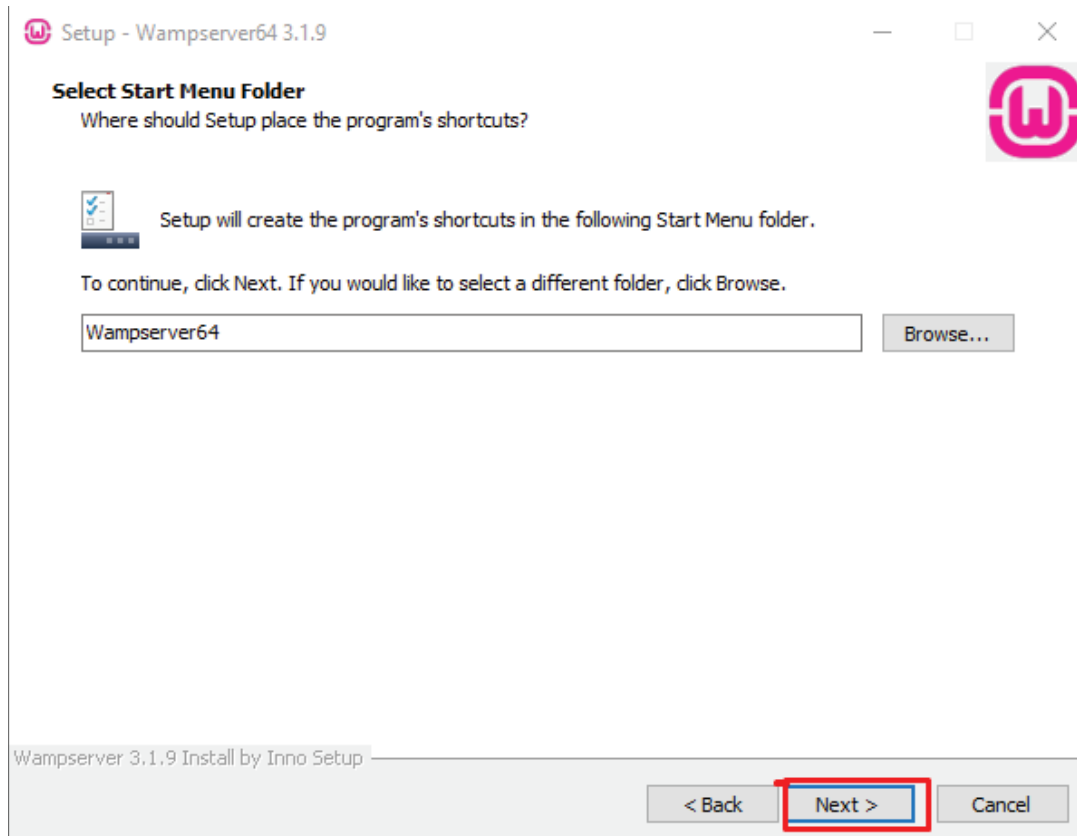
Setup - Wampserver64 3.1.9

Select Start Menu Folder
Where should Setup place the program's shortcuts?

Setup will create the program's shortcuts in the following Start Menu folder.

To continue, click Next. If you would like to select a different folder, click Browse.

Wampserver64

Browse...

Wampserver 3.1.9 Install by Inno Setup

< Back

Next >

Cancel